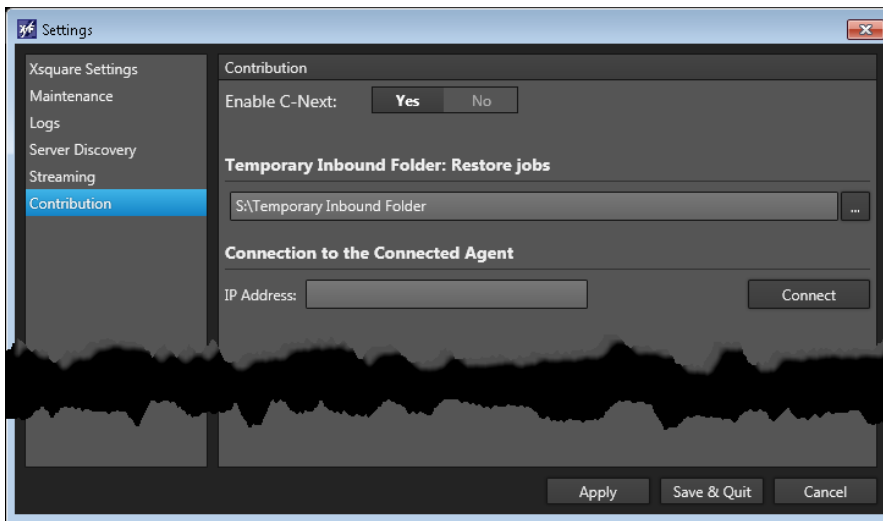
Settings

Xsquare Settings
Maintenance
Logs
Server Discovery
Streaming
Contribution

Contribution

Enable C-Next: Yes No

Temporary Inbound Folder: Restore jobs

S:\Temporary Inbound Folder ...

Connection to the Connected Agent

IP Address: Connect

Apply Save & Quit Cancel